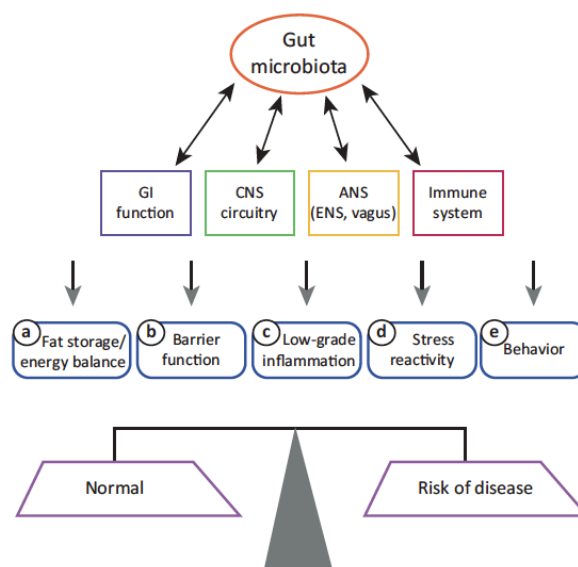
Gut microbiota

GI function

CNS circuitry

ANS (ENS, vagus)

Immune system

a Fat storage/ energy balance

b Barrier function

c Low-grade inflammation

d Stress reactivity

e Behavior

Normal

Risk of disease